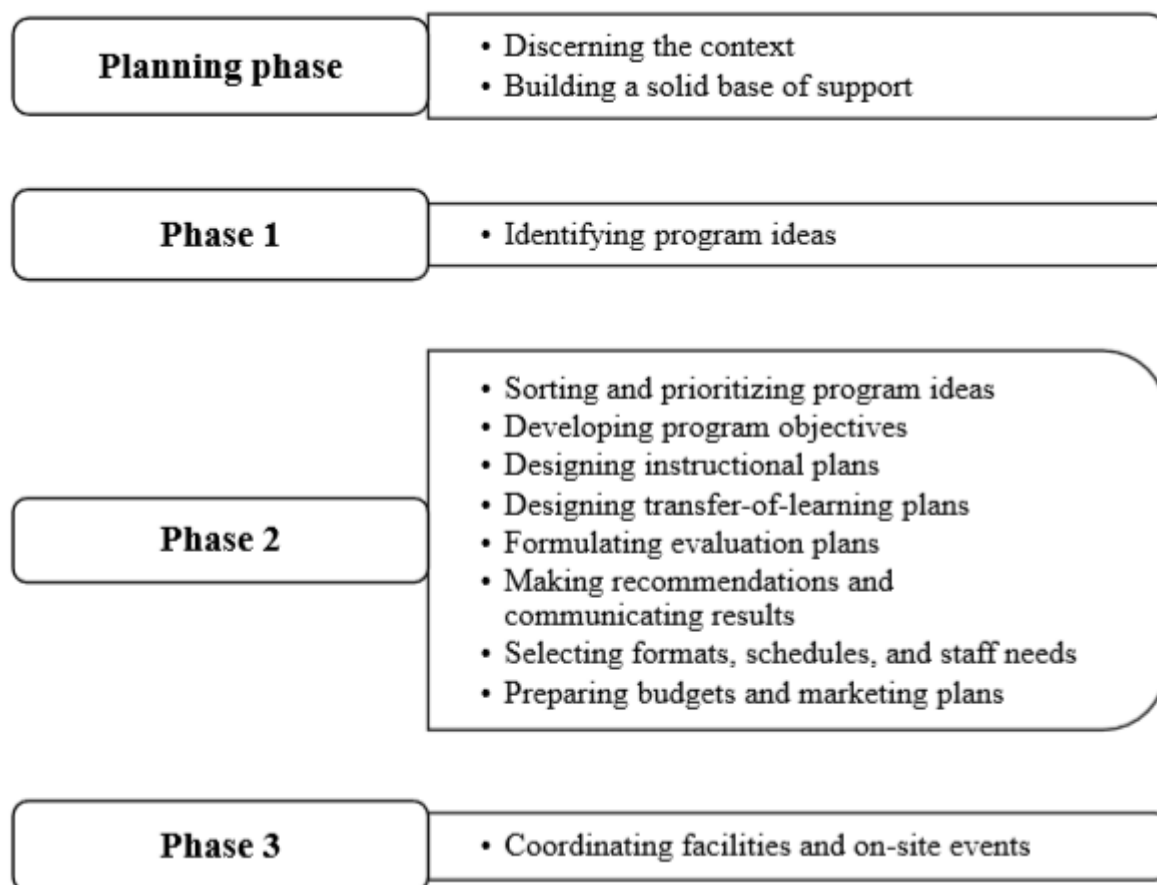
Planning phase

• Discerning the context
• Building a solid base of support

Phase 1

• Identifying program ideas

Phase 2

• Sorting and prioritizing program ideas
• Developing program objectives
• Designing instructional plans
• Designing transfer-of-learning plans
• Formulating evaluation plans
• Making recommendations and communicating results
• Selecting formats, schedules, and staff needs
• Preparing budgets and marketing plans

Phase 3

• Coordinating facilities and on-site events